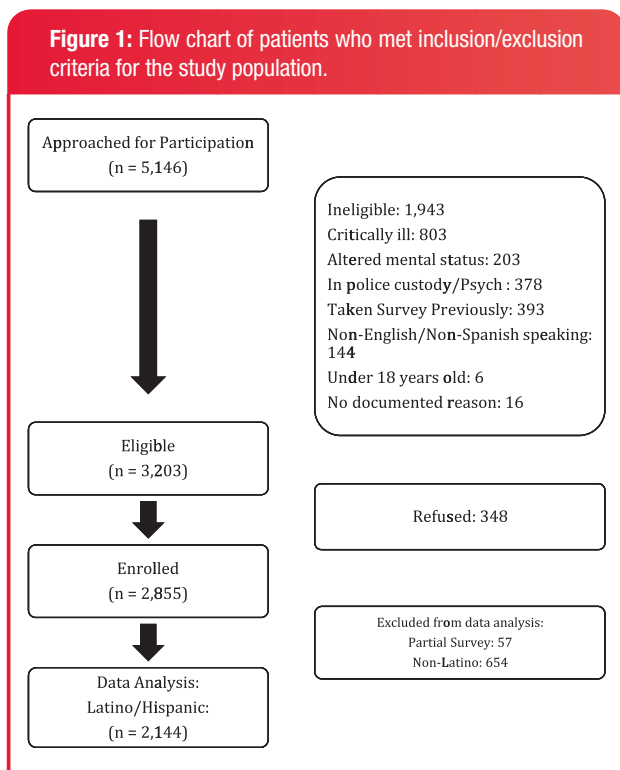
**Figure 1:** Flow chart of patients who met inclusion/exclusion criteria for the study population.

Approached for Participation
(n = 5,146)

Ineligible: 1,943
Critically ill: 803
Altered mental status: 203
In police custody/Psych : 378
Taken Survey Previously: 393
Non-English/Non-Spanish speaking: 144
Under 18 years old: 6
No documented reason: 16

Eligible
(n = 3,203)

Refused: 348

Enrolled
(n = 2,855)

Excluded from data analysis:
Partial Survey: 57
Non-Latino: 654

Data Analysis:
Latino/Hispanic:
(n = 2,144)